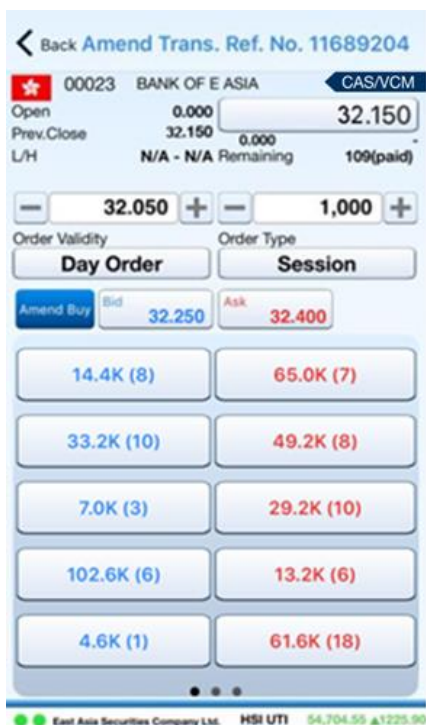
Back Amend Trans. Ref. No. 11689204

00023 BANK OF E ASIA CAS/VCM

Open 0.000
Prev.Close 32.150
L/H N/A - N/A

32.150
0.000 -
Remaining 109(paid)

32.050
1,000

Order Validity
Day Order
Order Type
Session

Amend Buy
Bid 32.250
Ask 32.400

| | |
|---|---|
| 14.4K (8) | 65.0K (7) |
| 33.2K (10) | 49.2K (8) |
| 7.0K (3) | 29.2K (10) |
| 102.6K (6) | 13.2K (6) |
| 4.6K (1) | 61.6K (18) |

East Asia Securities Company Ltd. HSI UTI 54,704.55 ▲1225.90